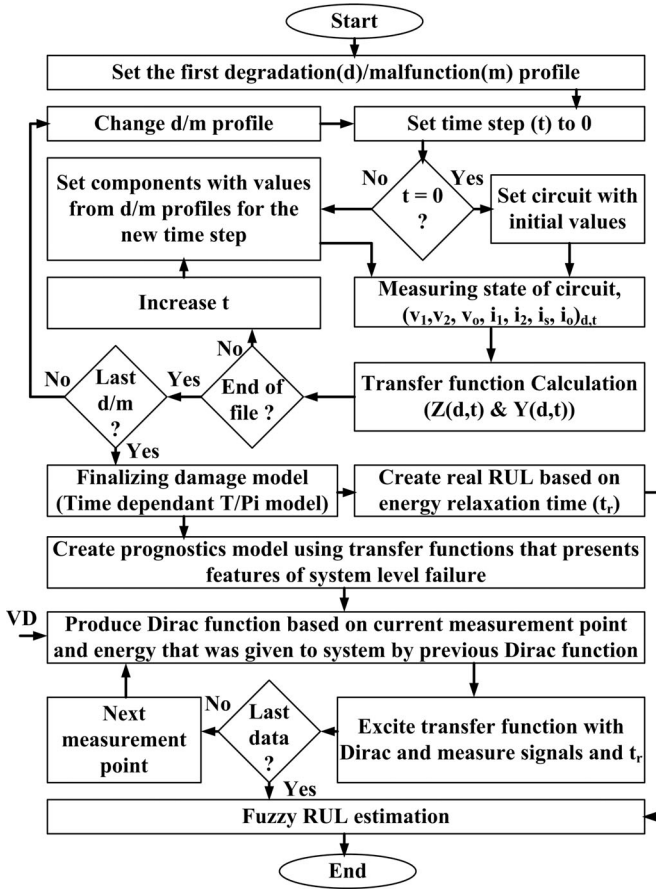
Start

Set the first degradation(d)/malfunction(m) profile

Change d/m profile

Set time step (t) to 0

No

$t = 0$ ?

Yes

Set components with values from d/m profiles for the new time step

Set circuit with initial values

Increase t

Measuring state of circuit, $(v_1, v_2, v_o, i_1, i_2, i_s, i_o)_{d,t}$

No

No

Last d/m ?

Yes

End of file ?

Transfer function Calculation $(Z(d,t)$ & $Y(d,t))$

Yes

Finalizing damage model (Time dependant T/Pi model)

Create real RUL based on energy relaxation time $(t_r)$

Create prognostics model using transfer functions that presents features of system level failure

VD

Produce Dirac function based on current measurement point and energy that was given to system by previous Dirac function

No

Next measurement point

Last data ?

Excite transfer function with Dirac and measure signals and $t_r$

Yes

Fuzzy RUL estimation

End